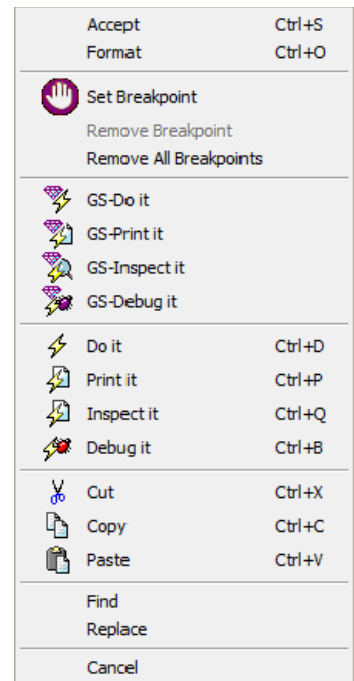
Accept Ctrl+S
Format Ctrl+O

Set Breakpoint
Remove Breakpoint
Remove All Breakpoints

GS-Do it
GS-Print it
GS-Inspect it
GS-Debug it

Do it Ctrl+D
Print it Ctrl+P
Inspect it Ctrl+Q
Debug it Ctrl+B

Cut Ctrl+X
Copy Ctrl+C
Paste Ctrl+V

Find
Replace

Cancel